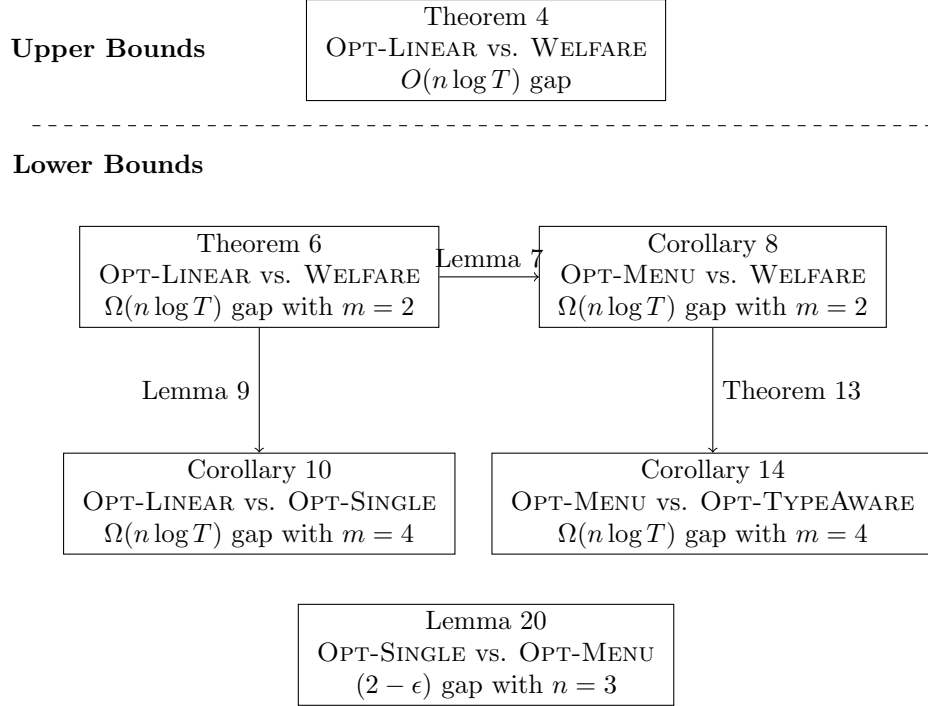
**Upper Bounds**

Theorem 4
Opt-Linear vs. Welfare
$O(n \log T)$ gap

**Lower Bounds**

Theorem 6
Opt-Linear vs. Welfare
$\Omega(n \log T)$ gap with $m = 2$

Lemma 7

Corollary 8
Opt-Menu vs. Welfare
$\Omega(n \log T)$ gap with $m = 2$

Lemma 9

Theorem 13

Corollary 10
Opt-Linear vs. Opt-Single
$\Omega(n \log T)$ gap with $m = 4$

Corollary 14
Opt-Menu vs. Opt-TypeAware
$\Omega(n \log T)$ gap with $m = 4$

Lemma 20
Opt-Single vs. Opt-Menu
$(2 - \epsilon)$ gap with $n = 3$